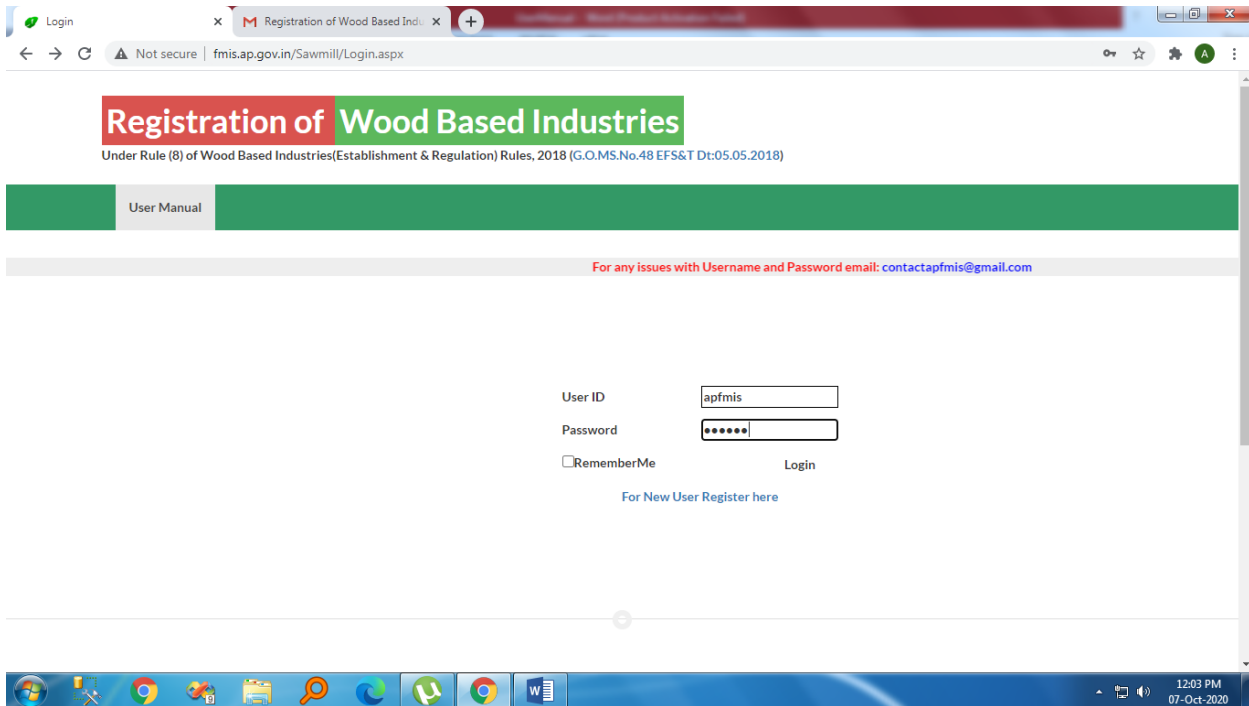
Login
Registration of Wood Based Indu
Not secure | fmis.ap.gov.in/Sawmill/Login.aspx

Registration of Wood Based Industries
Under Rule (8) of Wood Based Industries(Establishment & Regulation) Rules, 2018 (G.O.MS.No.48 EFS&T Dt:05.05.2018)

User Manual

For any issues with Username and Password email: contactapfmis@gmail.com

User ID apfmis
Password ••••••
RememberMe Login
For New User Register here

12:03 PM
07-Oct-2020